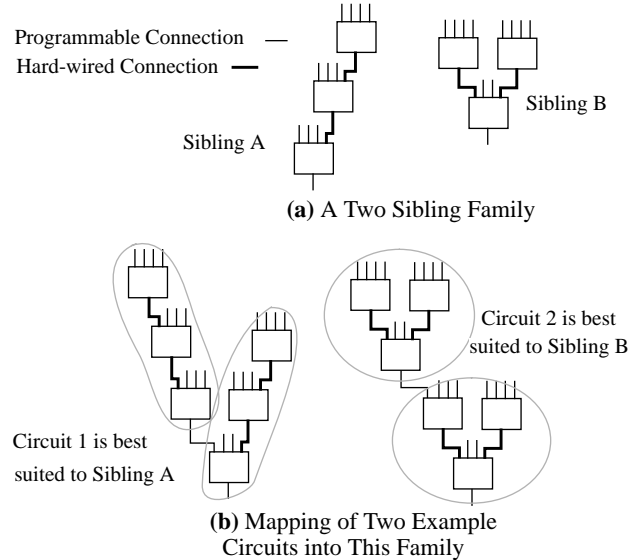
Programmable Connection

Hard-wired Connection

Sibling A

Sibling B

**(a)** A Two Sibling Family

Circuit 1 is best suited to Sibling A

Circuit 2 is best suited to Sibling B

**(b)** Mapping of Two Example Circuits into This Family